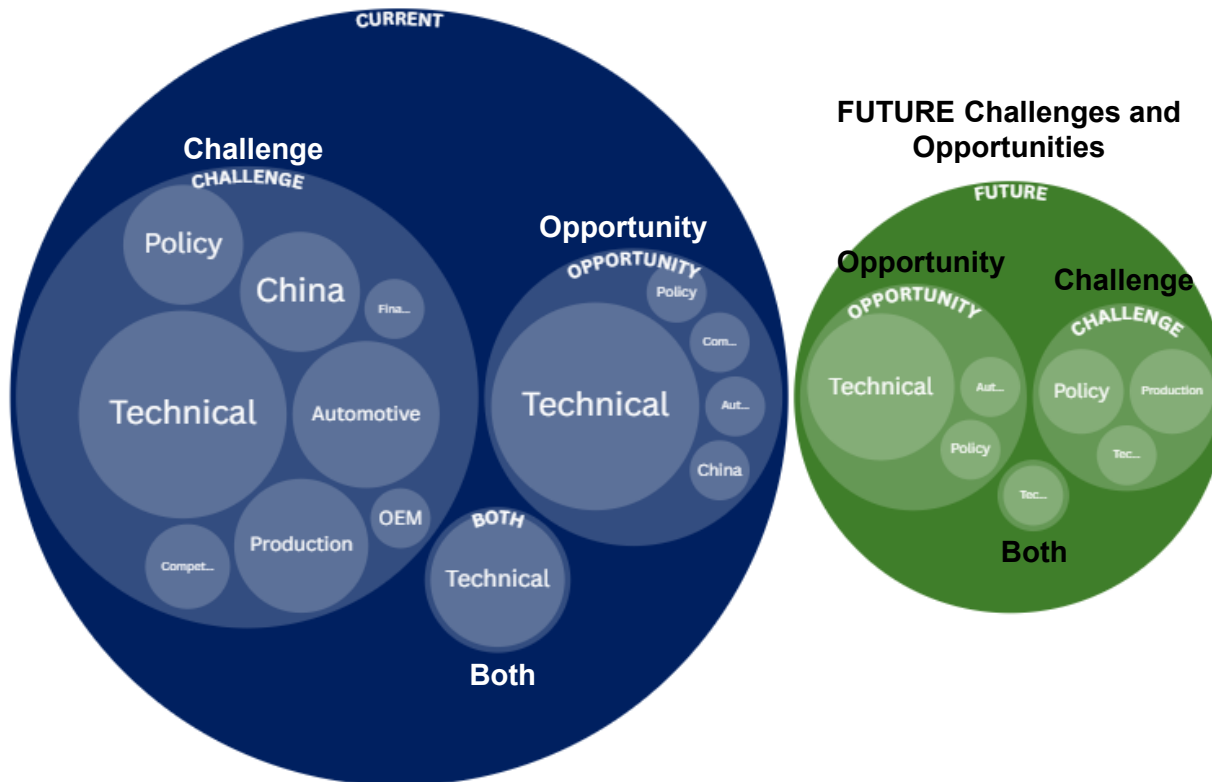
CURRENT

Challenge
CHALLENGE
Policy
China
Fina...
Technical
Automotive
OEM
Production
Compet...

Opportunity
OPPORTUNITY
Policy
Com...
Technical
Aut...
China

BOTH
Technical
Both

FUTURE Challenges and Opportunities

FUTURE

Opportunity
OPPORTUNITY
Technical
Aut...
Policy

Challenge
CHALLENGE
Policy
Production
Tec...

Tec...
Both